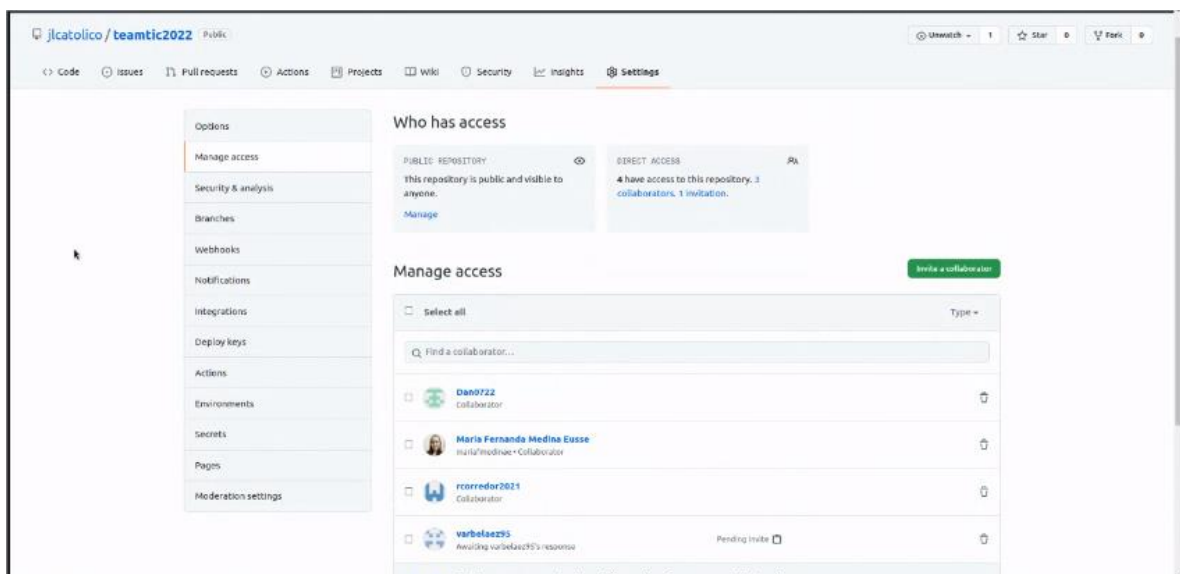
jlcatolico / teamtic2022 Public

Unwatch 1 Star 0 Fork 0

Code Issues Pull requests Actions Projects Wiki Security Insights Settings

Options
Manage access
Security & analysis
Branches
Webhooks
Notifications
Integrations
Deploy keys
Actions
Environments
Secrets
Pages
Moderation settings

Who has access

PUBLIC REPOSITORY
This repository is public and visible to anyone.
Manage

DIRECT ACCESS
4 have access to this repository. 3 collaborators. 1 invitation.

Manage access

Invite a collaborator

Select all

Type

Find a collaborator...

Dan0722
Collaborator

Maria Fernanda Medina Eusse
mariafmedinae • Collaborator

rcorredor2021
Collaborator

varbelaez95
Awaiting varbelaez95's response

Pending Invite